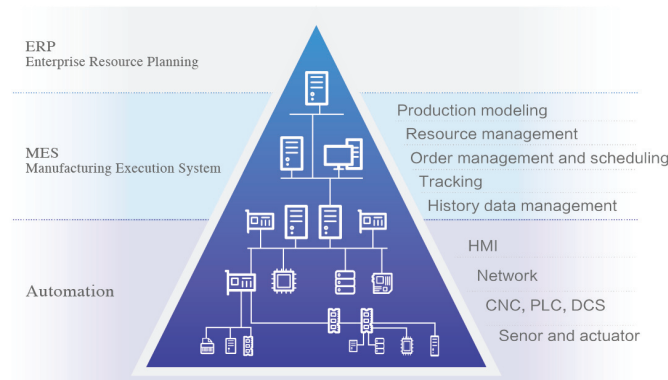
ERP
Enterprise Resource Planning

MES
Manufacturing Execution System

Automation

Production modeling
Resource management
Order management and scheduling
Tracking
History data management

HMI
Network
CNC, PLC, DCS
Senor and actuator